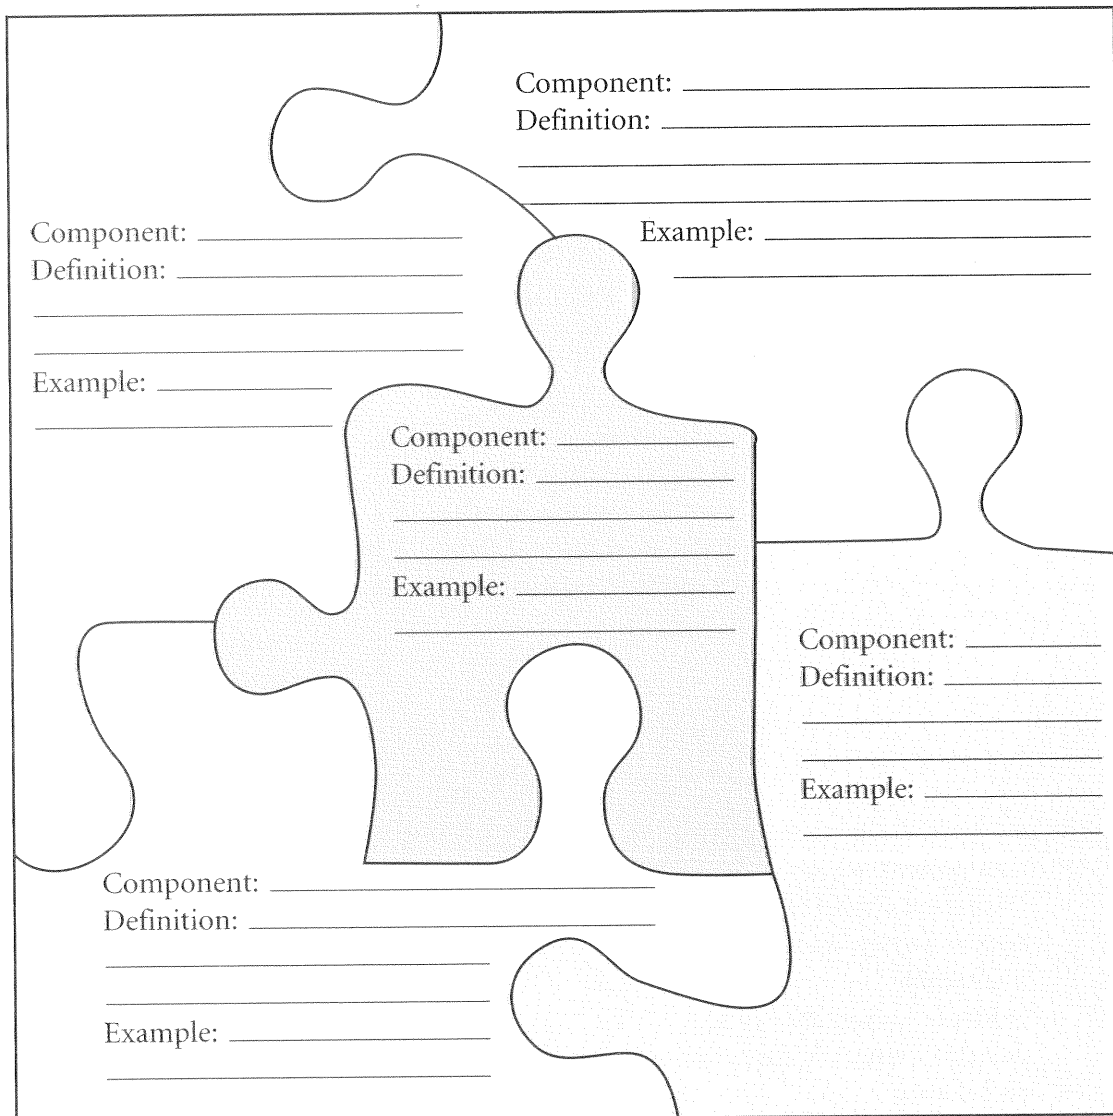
Component: ______________
Definition: ______________
______________
______________
Example: ______________
______________

Component: ______________
Definition: ______________
______________
______________
Example: ______________
______________

Component: ______________
Definition: ______________
______________
______________
Example: ______________
______________

Component: ______________
Definition: ______________
______________
______________
Example: ______________
______________

Component: ______________
Definition: ______________
______________
______________
Example: ______________
______________